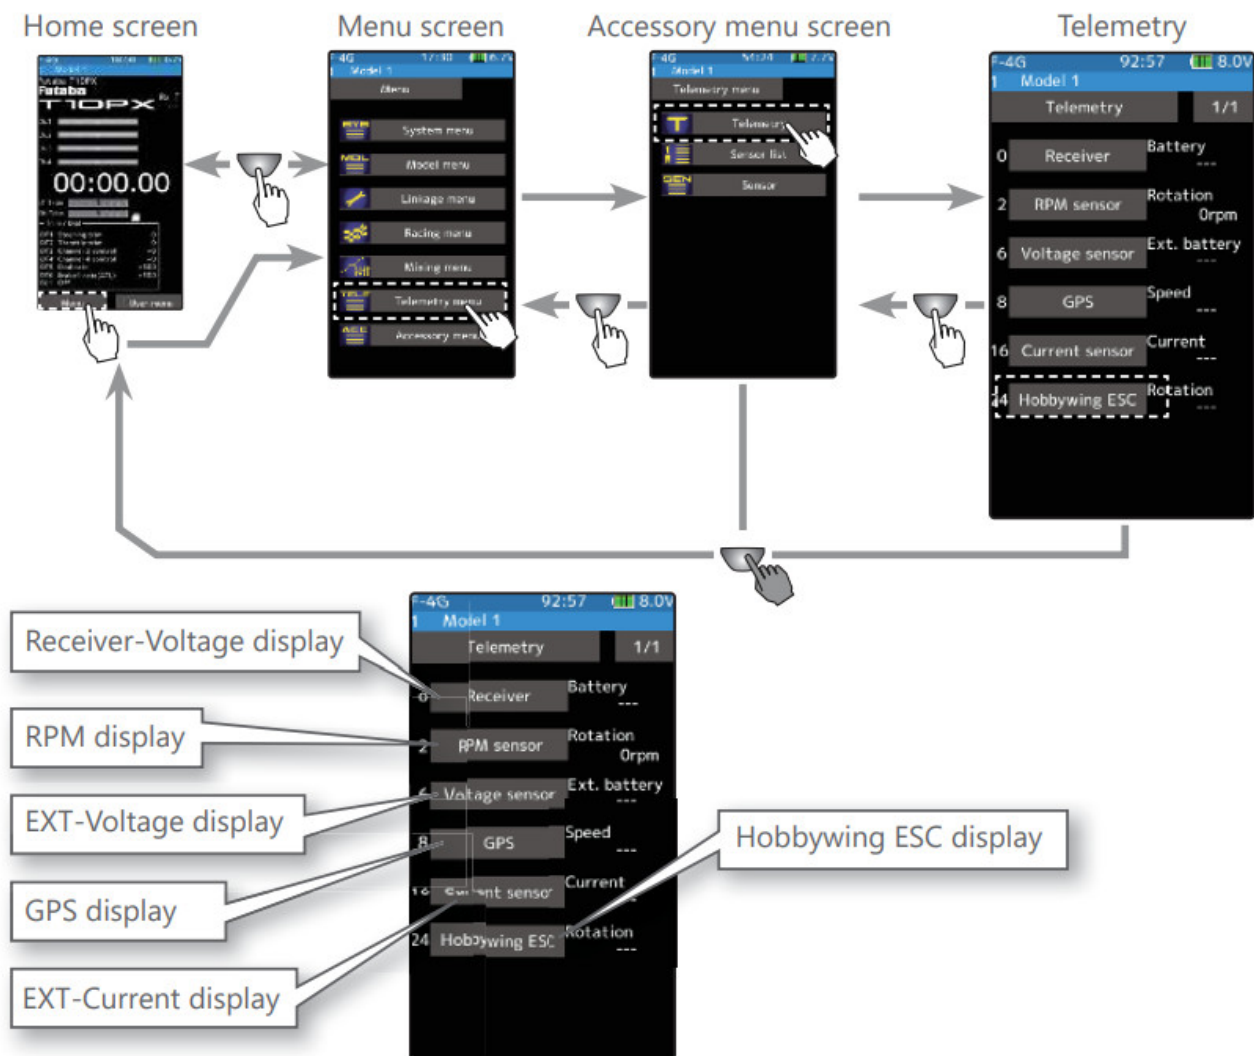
Home screen

Menu screen

Accessory menu screen

Telemetry

Futaba
T10PX
00:00.00

4G
Model 1
Menu
SYS System menu
MDL Model menu
Linkage menu
Racing menu
Mixing menu
TELE Telemetry menu
ACC Accessory menu

4G
Model 1
Telemetry menu
Telemetry
Sensor list
GEN Sensor

F-4G 92:57 8.0V
1 Model 1
Telemetry 1/1
0 Receiver Battery ---
2 RPM sensor Rotation 0rpm
6 Voltage sensor Ext. battery ---
8 GPS Speed ---
16 Current sensor Current ---
24 Hobbywing ESC Rotation ---

F-4G 92:57 8.0V
1 Model 1
Telemetry 1/1
0 Receiver Battery ---
2 RPM sensor Rotation 0rpm
6 Voltage sensor Ext. battery ---
8 GPS Speed ---
16 Current sensor Current ---
24 Hobbywing ESC Rotation ---

Receiver-Voltage display

RPM display

EXT-Voltage display

GPS display

EXT-Current display

Hobbywing ESC display